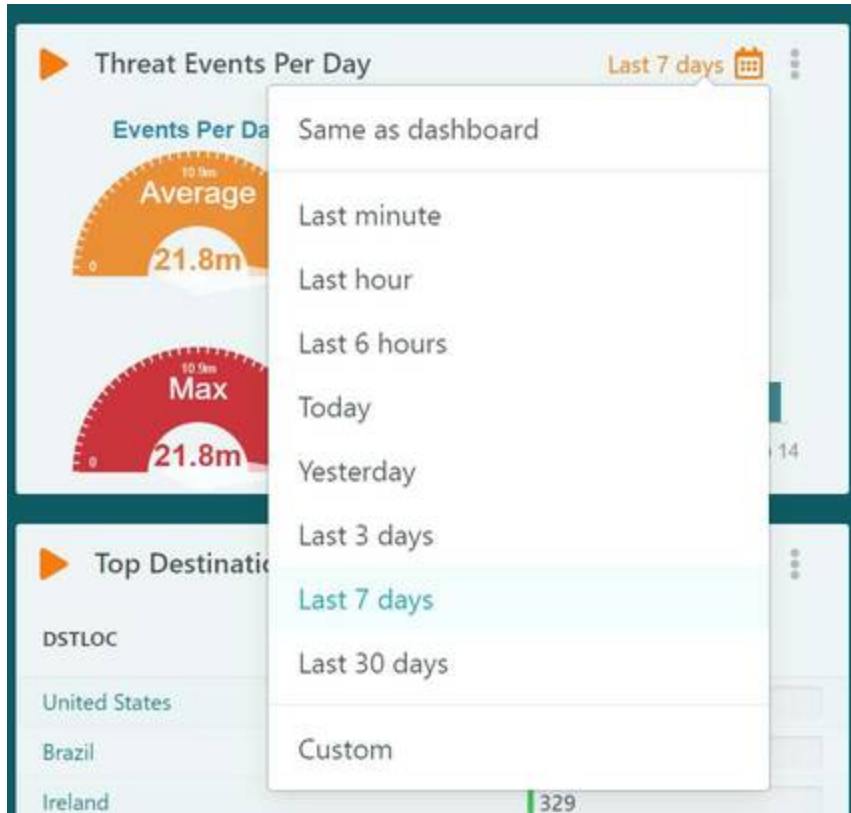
Threat Events Per Day

Last 7 days

Events Per Da

10.9m
Average
0
21.8m

10.9m
Max
0
21.8m

14

Same as dashboard

Last minute

Last hour

Last 6 hours

Today

Yesterday

Last 3 days

Last 7 days

Last 30 days

Custom

Top Destinatio

DSTLOC

United States

Brazil

Ireland

329